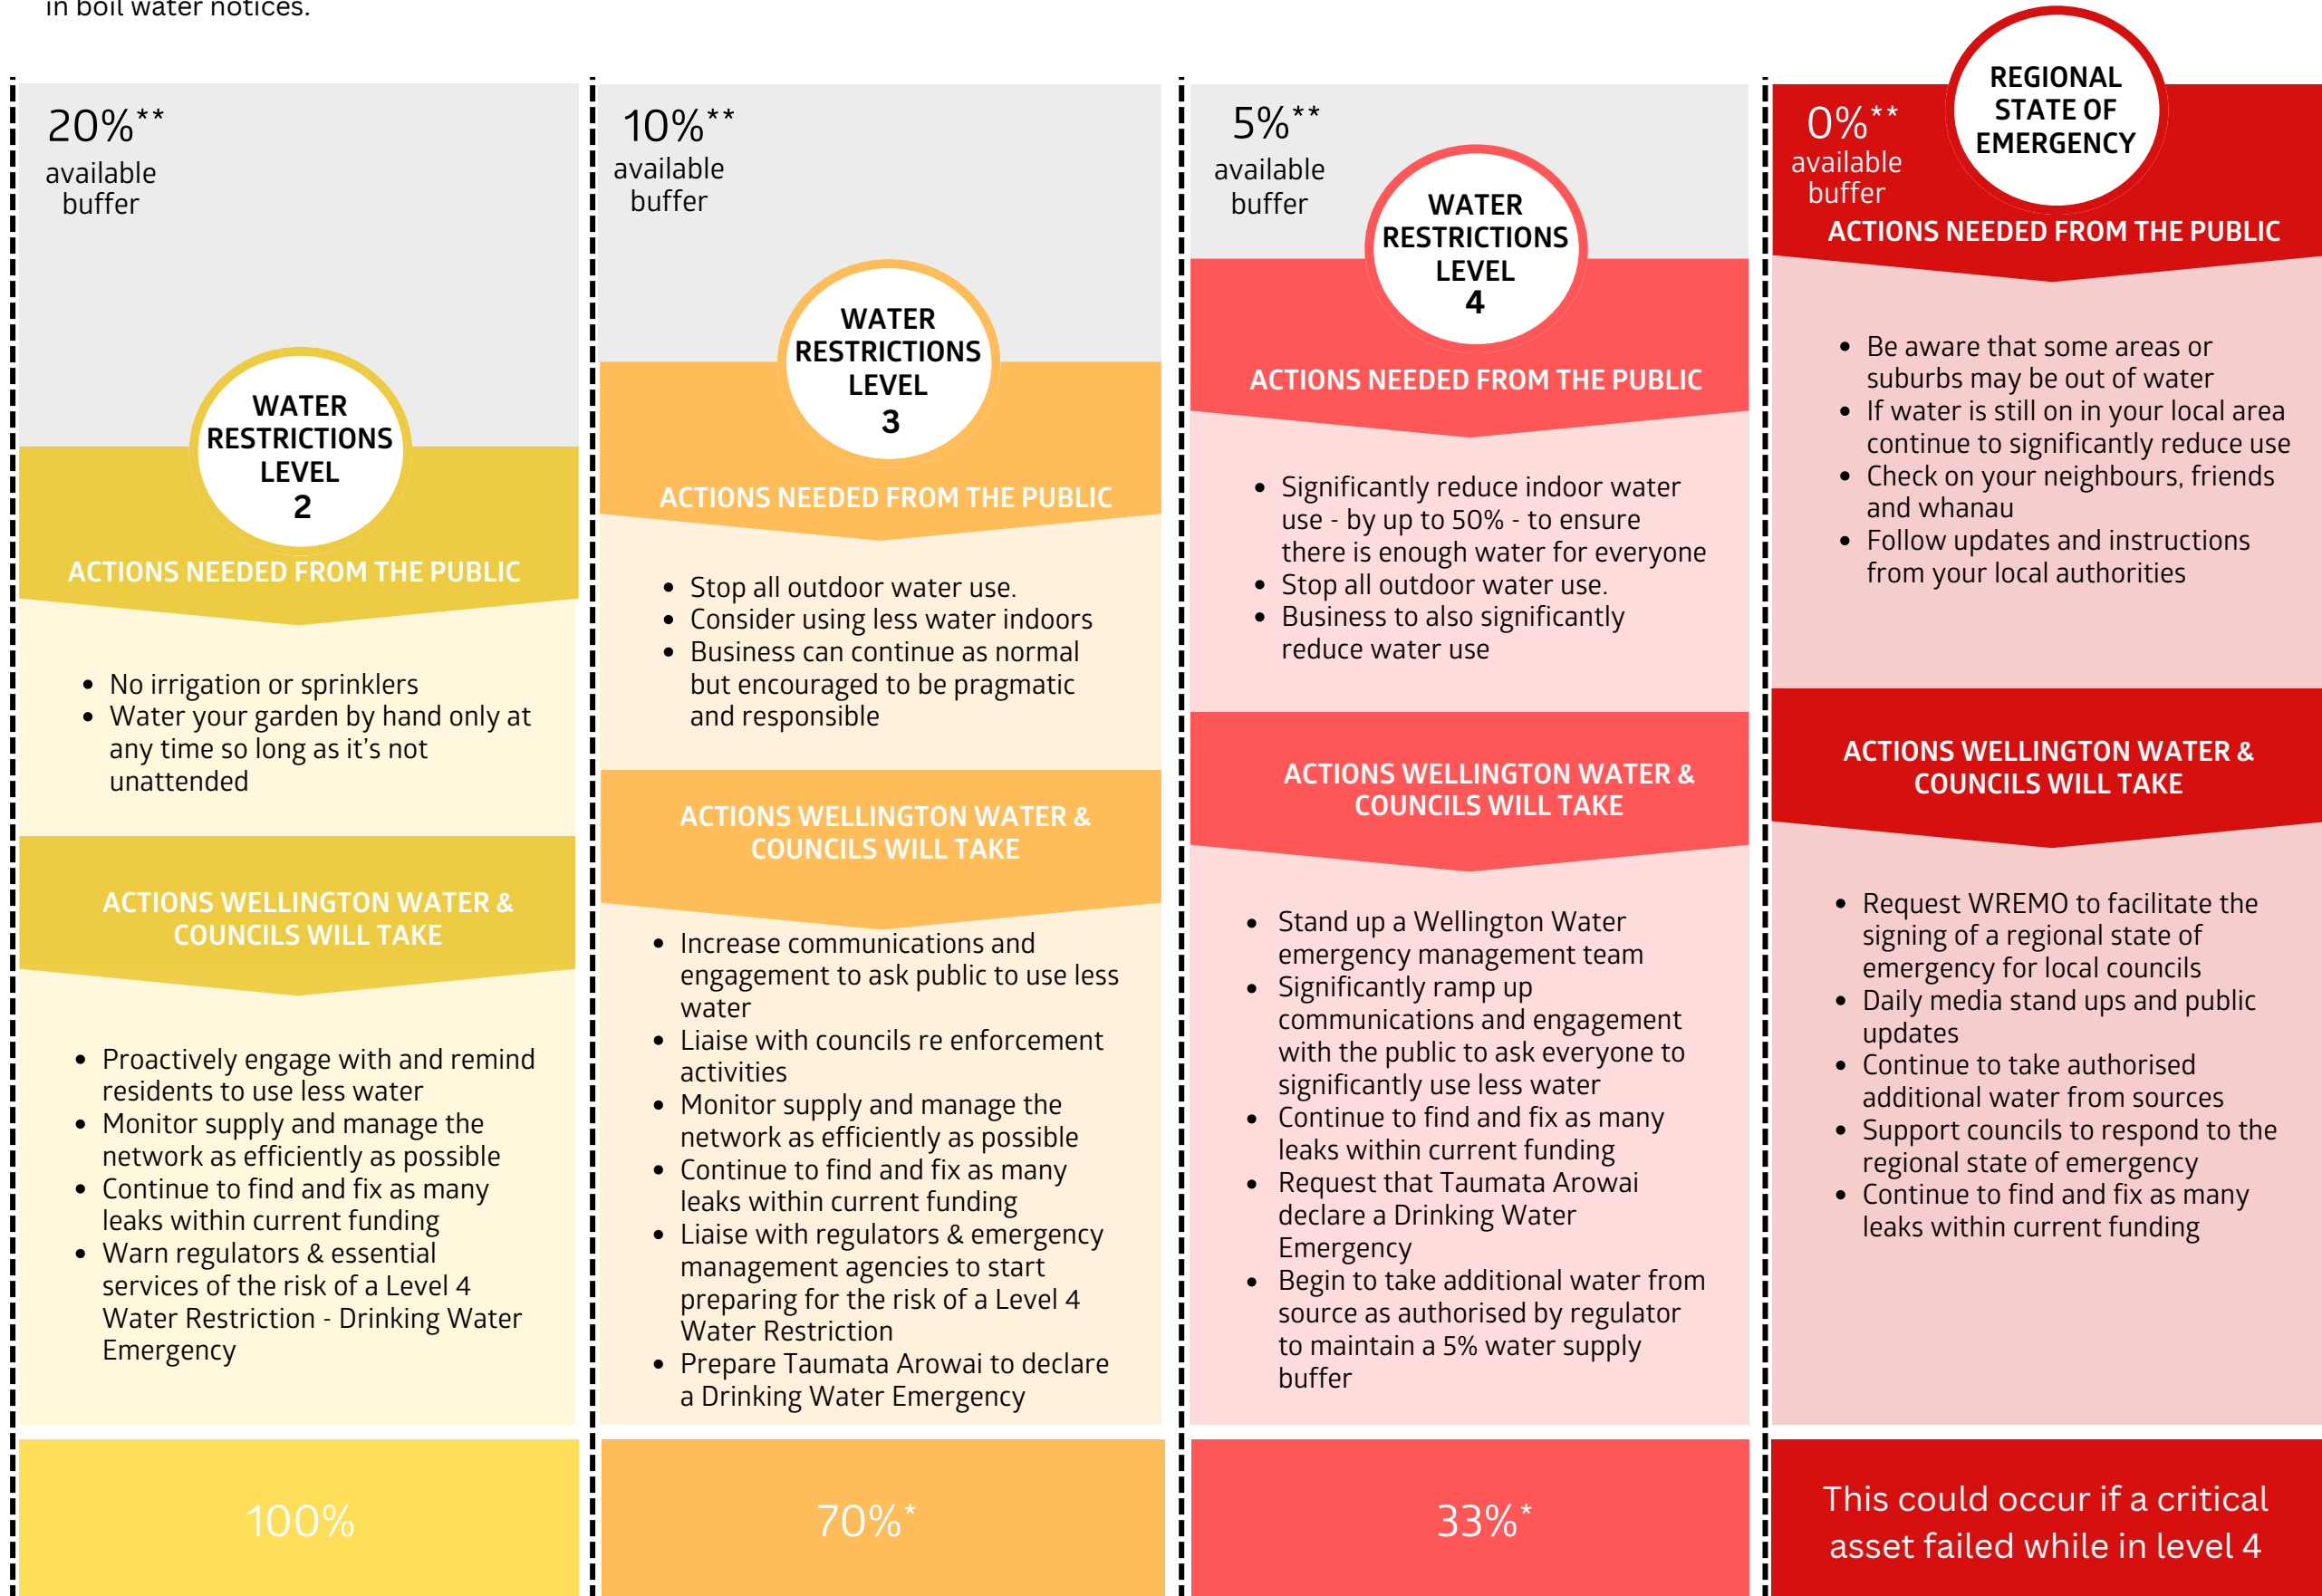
in boil water notices.

20%**
available buffer

WATER RESTRICTIONS LEVEL 2

ACTIONS NEEDED FROM THE PUBLIC

- No irrigation or sprinklers
- Water your garden by hand only at any time so long as it's not unattended

ACTIONS WELLINGTON WATER & COUNCILS WILL TAKE

- Proactively engage with and remind residents to use less water
- Monitor supply and manage the network as efficiently as possible
- Continue to find and fix as many leaks within current funding
- Warn regulators & essential services of the risk of a Level 4 Water Restriction - Drinking Water Emergency

100%

10%**
available buffer

WATER RESTRICTIONS LEVEL 3

ACTIONS NEEDED FROM THE PUBLIC

- Stop all outdoor water use.
- Consider using less water indoors
- Business can continue as normal but encouraged to be pragmatic and responsible

ACTIONS WELLINGTON WATER & COUNCILS WILL TAKE

- Increase communications and engagement to ask public to use less water
- Liaise with councils re enforcement activities
- Monitor supply and manage the network as efficiently as possible
- Continue to find and fix as many leaks within current funding
- Liaise with regulators & emergency management agencies to start preparing for the risk of a Level 4 Water Restriction
- Prepare Taumata Arowai to declare a Drinking Water Emergency

70%*

5%**
available buffer

WATER RESTRICTIONS LEVEL 4

ACTIONS NEEDED FROM THE PUBLIC

- Significantly reduce indoor water use - by up to 50% - to ensure there is enough water for everyone
- Stop all outdoor water use.
- Business to also significantly reduce water use

ACTIONS WELLINGTON WATER & COUNCILS WILL TAKE

- Stand up a Wellington Water emergency management team
- Significantly ramp up communications and engagement with the public to ask everyone to significantly use less water
- Continue to find and fix as many leaks within current funding
- Request that Taumata Arowai declare a Drinking Water Emergency
- Begin to take additional water from source as authorised by regulator to maintain a 5% water supply buffer

33%*

0%**
available buffer

REGIONAL STATE OF EMERGENCY

ACTIONS NEEDED FROM THE PUBLIC

- Be aware that some areas or suburbs may be out of water
- If water is still on in your local area continue to significantly reduce use
- Check on your neighbours, friends and whanau
- Follow updates and instructions from your local authorities

ACTIONS WELLINGTON WATER & COUNCILS WILL TAKE

- Request WREMO to facilitate the signing of a regional state of emergency for local councils
- Daily media stand ups and public updates
- Continue to take authorised additional water from sources
- Support councils to respond to the regional state of emergency
- Continue to find and fix as many leaks within current funding

This could occur if a critical asset failed while in level 4